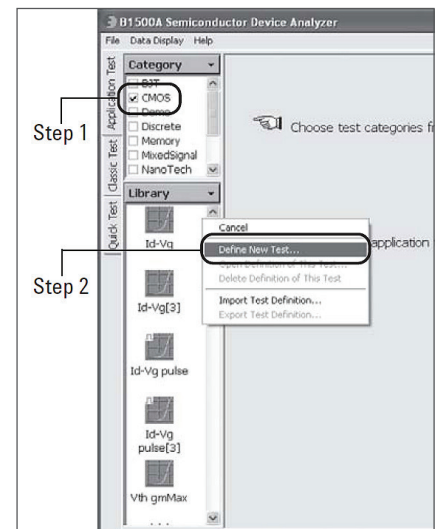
B1500A Semiconductor Device Analyzer

File Data Display Help

Application Test

Classic Test

Quick Test

Category

BJT

CMOS

Demo

Discrete

Memory

MixedSignal

NanoTech

Library

Id-Vg

Id-Vg[3]

Id-Vg pulse

Id-Vg pulse[3]

Vth gmMax

Step 1

Step 2

Choose test categories f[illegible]

application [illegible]

Cancel

Define New Test...

Open Definition of This Test...

Delete Definition of This Test

Import Test Definition...

Export Test Definition...